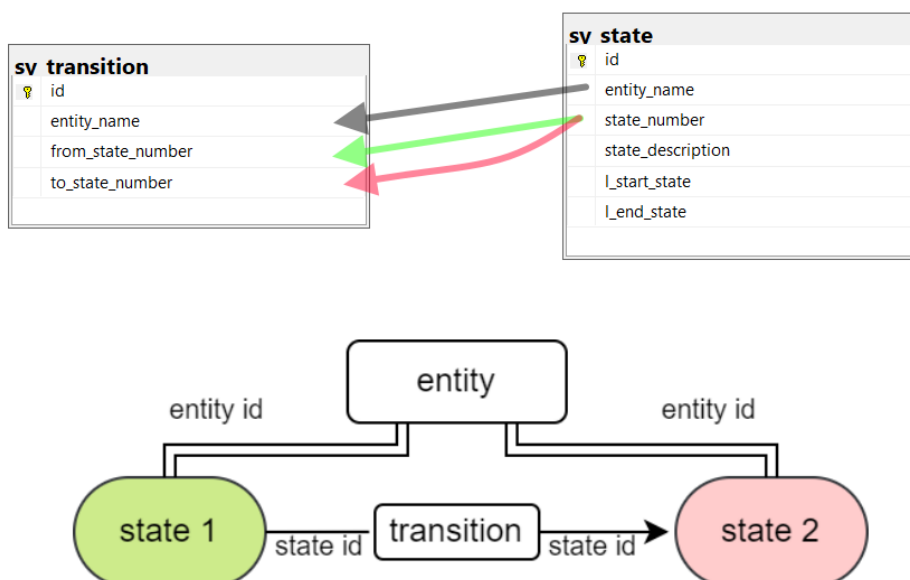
sv_transition
id
entity_name
from_state_number
to_state_number

sv_state
id
entity_name
state_number
state_description
l_start_state
l_end_state

entity
entity id
entity id
state 1
state id
transition
state id
state 2